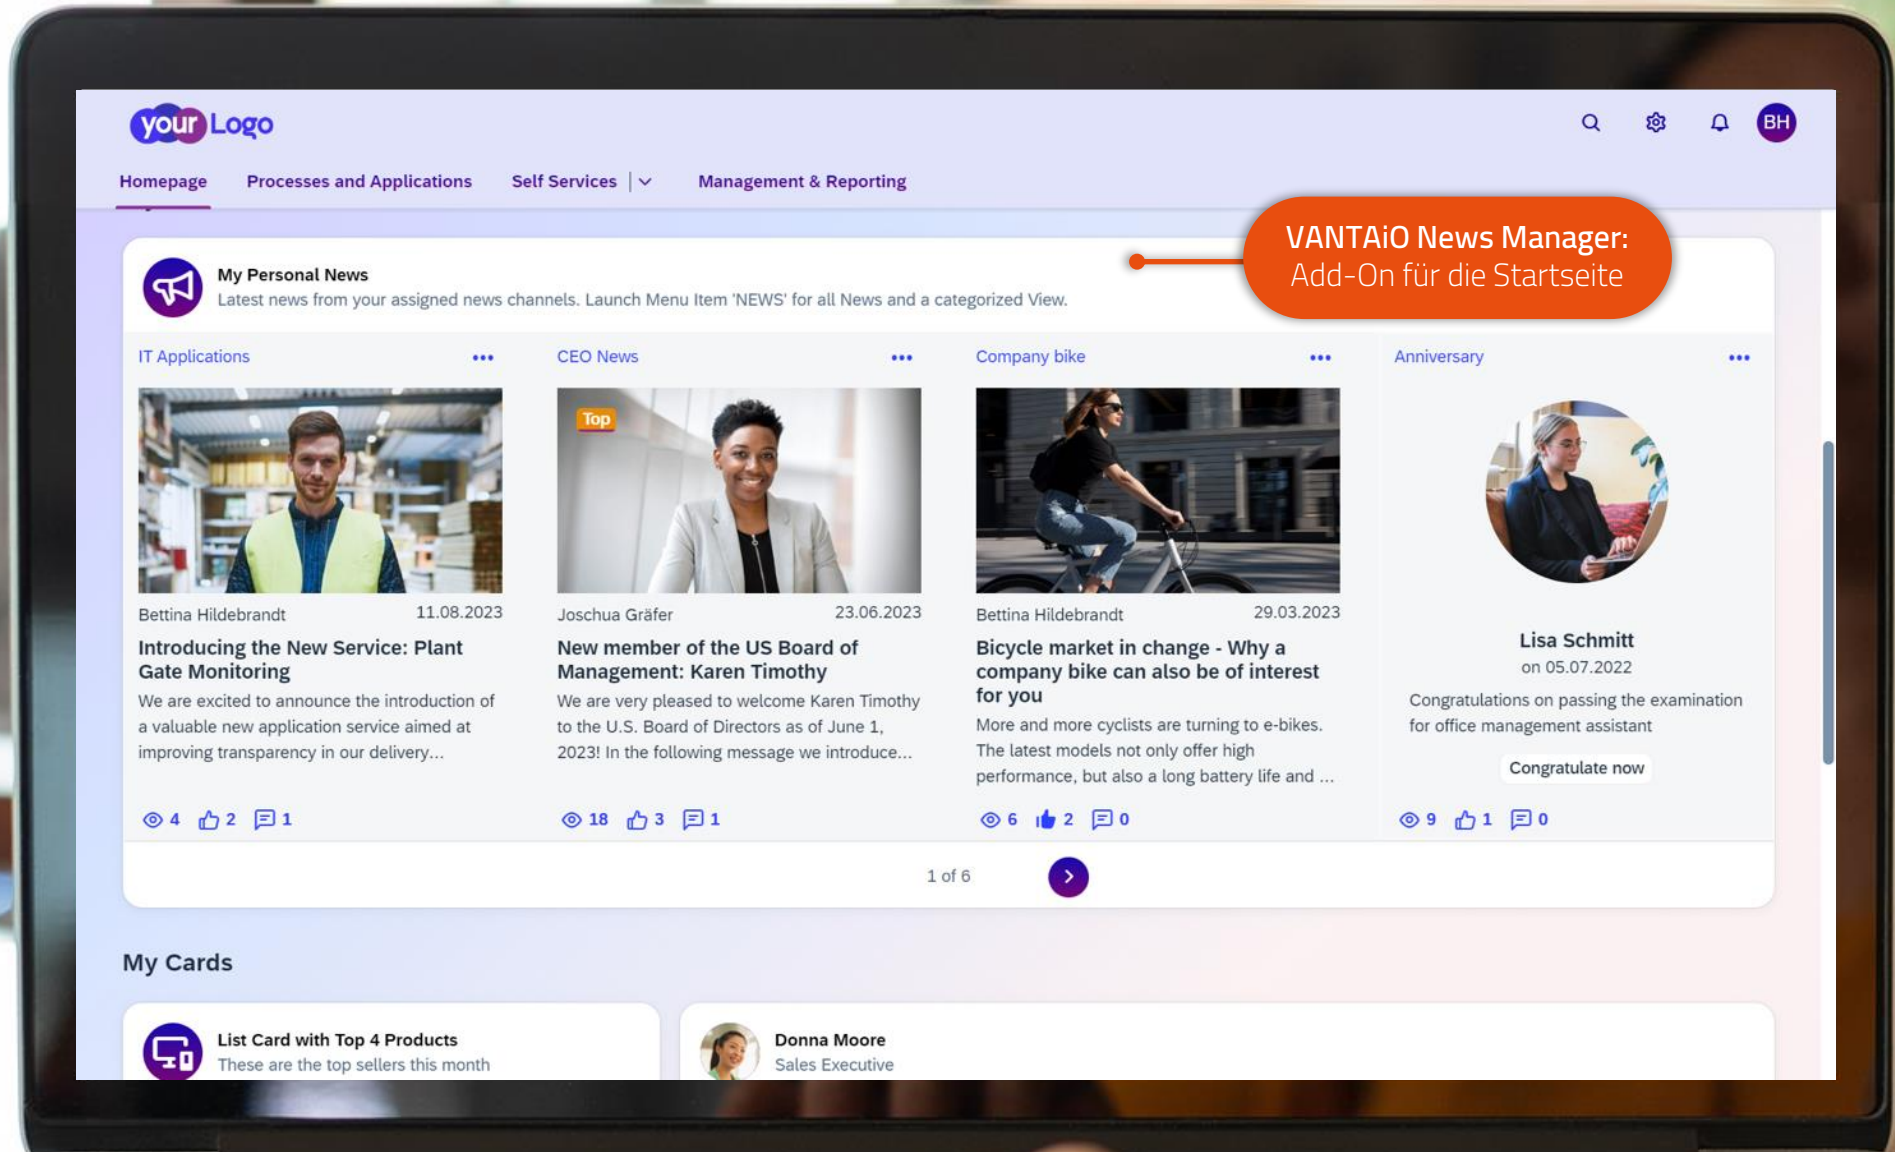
your Logo

BH

Homepage Processes and Applications Self Services Management & Reporting

VANTAiO News Manager:
Add-On für die Startseite

My Personal News
Latest news from your assigned news channels. Launch Menu Item 'NEWS' for all News and a categorized View.

IT Applications •••

Bettina Hildebrandt 11.08.2023

Introducing the New Service: Plant Gate Monitoring

We are excited to announce the introduction of a valuable new application service aimed at improving transparency in our delivery...

4 2 1

CEO News •••

Top

Joschua Gräfer 23.06.2023

New member of the US Board of Management: Karen Timothy

We are very pleased to welcome Karen Timothy to the U.S. Board of Directors as of June 1, 2023! In the following message we introduce...

18 3 1

Company bike •••

Bettina Hildebrandt 29.03.2023

Bicycle market in change - Why a company bike can also be of interest for you

More and more cyclists are turning to e-bikes. The latest models not only offer high performance, but also a long battery life and ...

6 2 0

Anniversary •••

Lisa Schmitt
on 05.07.2022

Congratulations on passing the examination for office management assistant

Congratulate now

9 1 0

1 of 6

My Cards

List Card with Top 4 Products
These are the top sellers this month

Donna Moore
Sales Executive